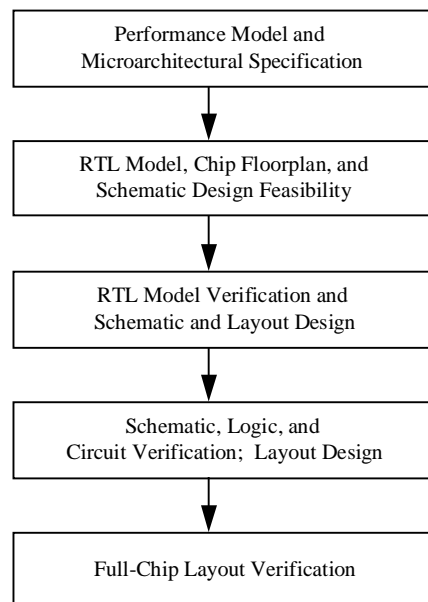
Performance Model and Microarchitectural Specification

RTL Model, Chip Floorplan, and Schematic Design Feasibility

RTL Model Verification and Schematic and Layout Design

Schematic, Logic, and Circuit Verification; Layout Design

Full-Chip Layout Verification